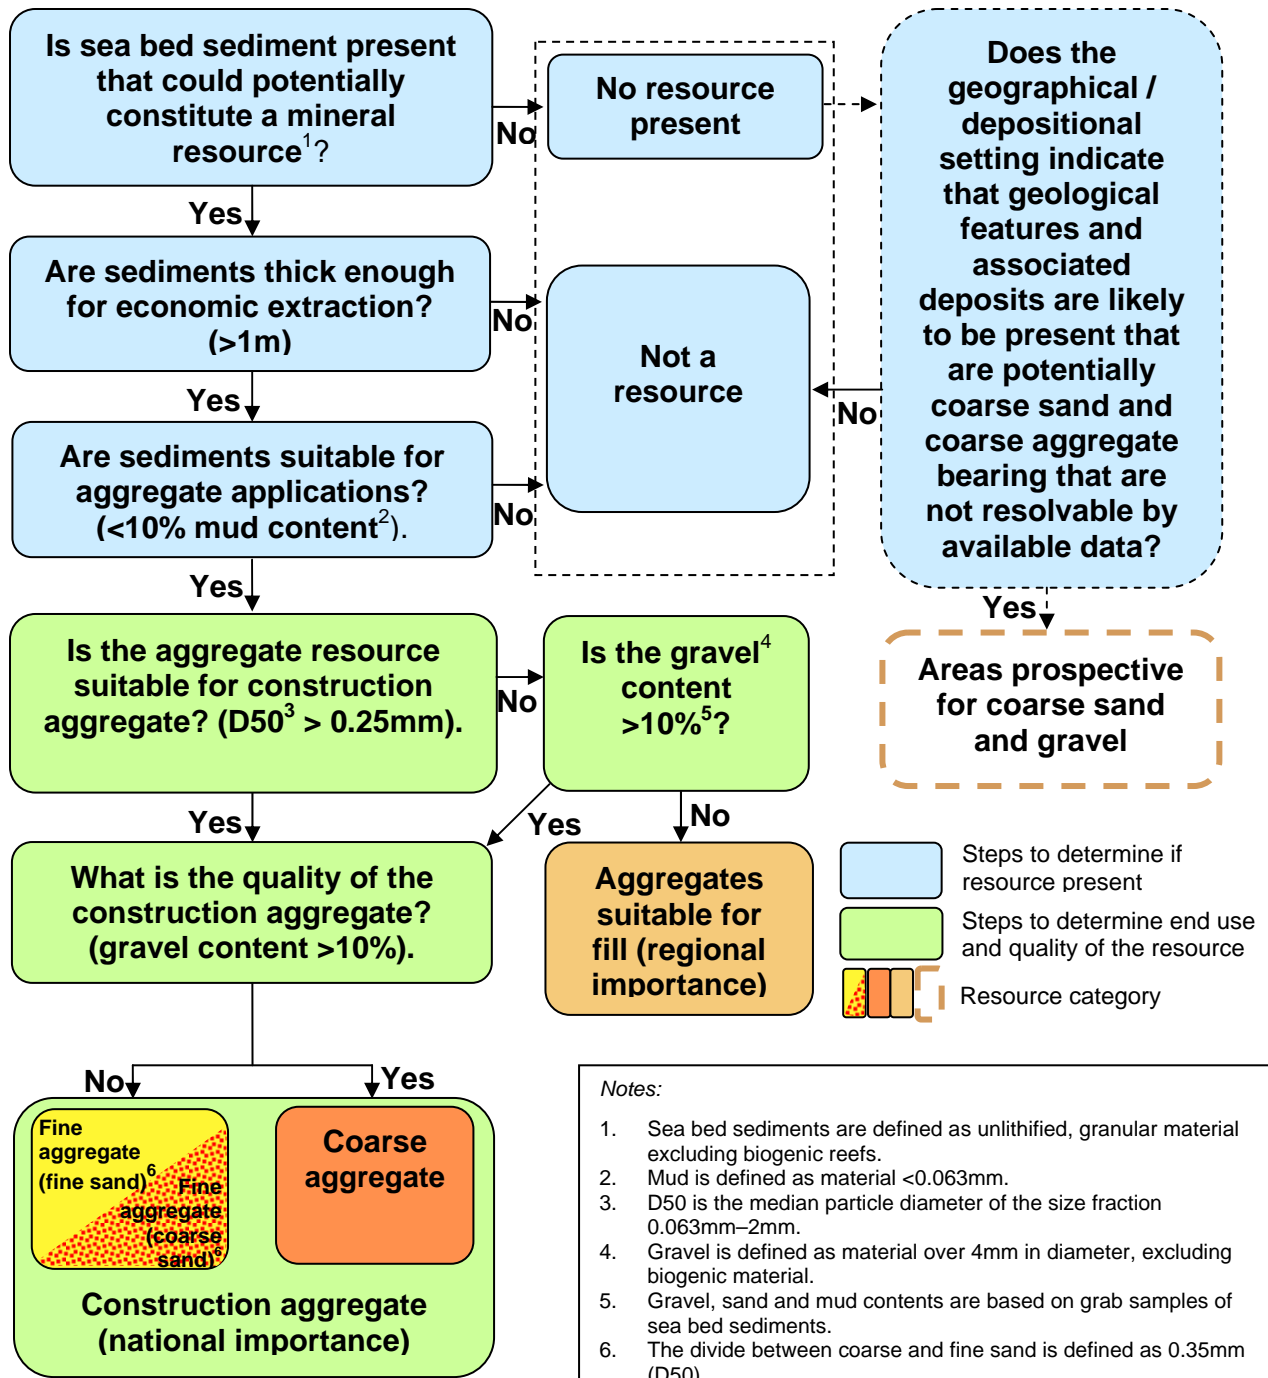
Is sea bed sediment present that could potentially constitute a mineral resource$^1$?

No

No resource present

Does the geographical / depositional setting indicate that geological features and associated deposits are likely to be present that are potentially coarse sand and coarse aggregate bearing that are not resolvable by available data?

Yes

Are sediments thick enough for economic extraction? (>1m)

No

Not a resource

No

Yes

Are sediments suitable for aggregate applications? (<10% mud content$^2$).

No

Yes

Yes

Areas prospective for coarse sand and gravel

Is the aggregate resource suitable for construction aggregate? (D50$^3$ > 0.25mm).

No

Is the gravel$^4$ content >10%$^5$?

Yes

Yes

No

What is the quality of the construction aggregate? (gravel content >10%).

Aggregates suitable for fill (regional importance)

Steps to determine if resource present

Steps to determine end use and quality of the resource

Resource category

No

Yes

Fine aggregate (fine sand)$^6$

Fine aggregate (coarse sand)$^6$

Coarse aggregate

Construction aggregate (national importance)

Notes:

1. Sea bed sediments are defined as unlithified, granular material excluding biogenic reefs.
2. Mud is defined as material <0.063mm.
3. D50 is the median particle diameter of the size fraction 0.063mm–2mm.
4. Gravel is defined as material over 4mm in diameter, excluding biogenic material.
5. Gravel, sand and mud contents are based on grab samples of sea bed sediments.
6. The divide between coarse and fine sand is defined as 0.35mm (D50)